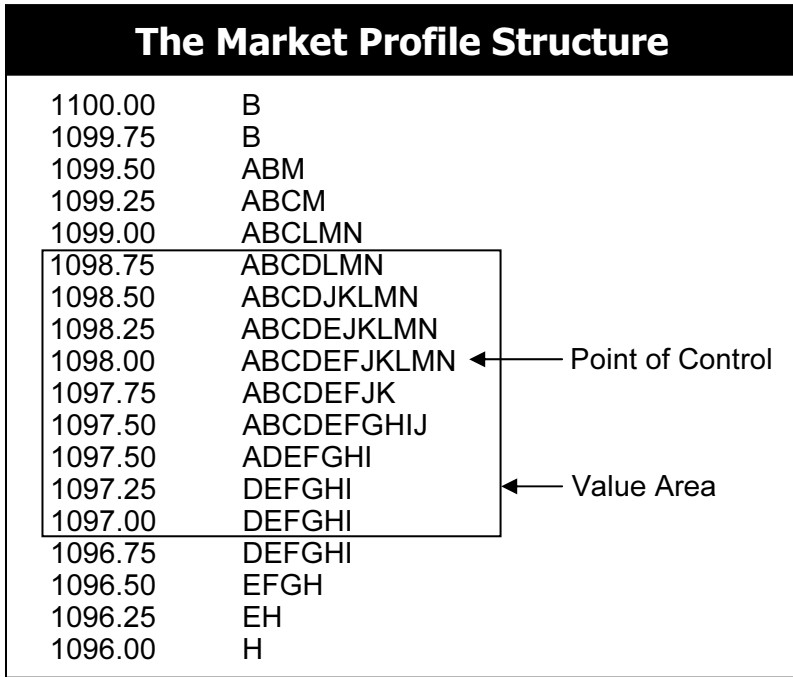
The Market Profile Structure

| | | |
|---|---|---|
| 1100.00 | B | |
| 1099.75 | B | |
| 1099.50 | ABM | |
| 1099.25 | ABCM | |
| 1099.00 | ABCLMN | |
| 1098.75 | ABCDLMN | |
| 1098.50 | ABCDJKLMN | |
| 1098.25 | ABCDEJKLMN | |
| 1098.00 | ABCDEFJKLMN | Point of Control |
| 1097.75 | ABCDEFJK | |
| 1097.50 | ABCDEFGHIJ | |
| 1097.50 | ADEFGHI | |
| 1097.25 | DEFGHI | Value Area |
| 1097.00 | DEFGHI | |
| 1096.75 | DEFGHI | |
| 1096.50 | EFGH | |
| 1096.25 | EH | |
| 1096.00 | H | |